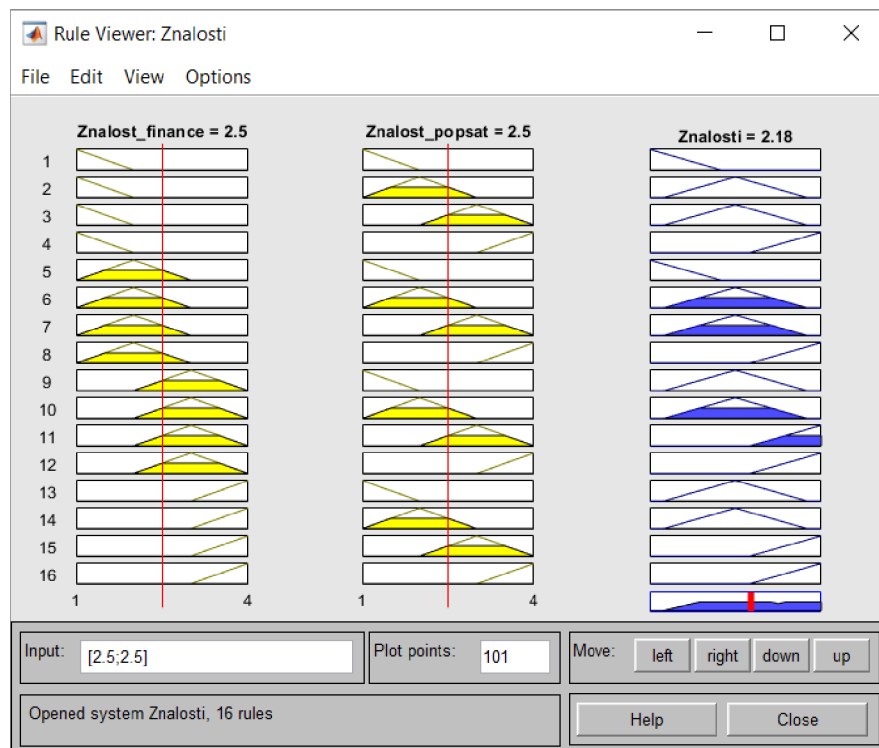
Rule Viewer: Znalosti

File Edit View Options

Znalost_finance = 2.5

Znalost_popsat = 2.5

Znalosti = 2.18

1
2
3
4
5
6
7
8
9
10
11
12
13
14
15
16

1 4

1 4

Input: [2.5;2.5]

Plot points: 101

Move: left right down up

Opened system Znalosti, 16 rules

Help Close